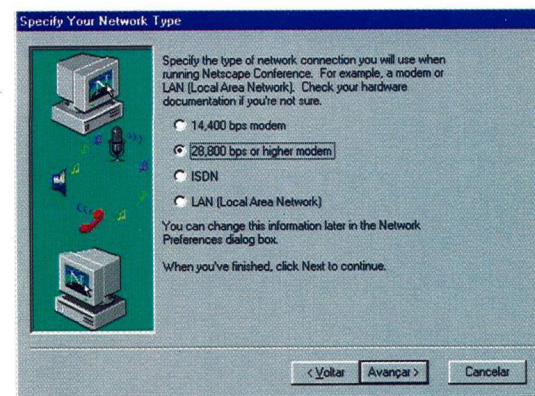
Specify Your Network Type

Specify the type of network connection you will use when running Netscape Conference. For example, a modem or LAN (Local Area Network). Check your hardware documentation if you're not sure.

14,400 bps modem

28,800 bps or higher modem

ISDN

LAN (Local Area Network)

You can change this information later in the Network Preferences dialog box.

When you've finished, click Next to continue.

< Voltar | Avançar > | Cancelar